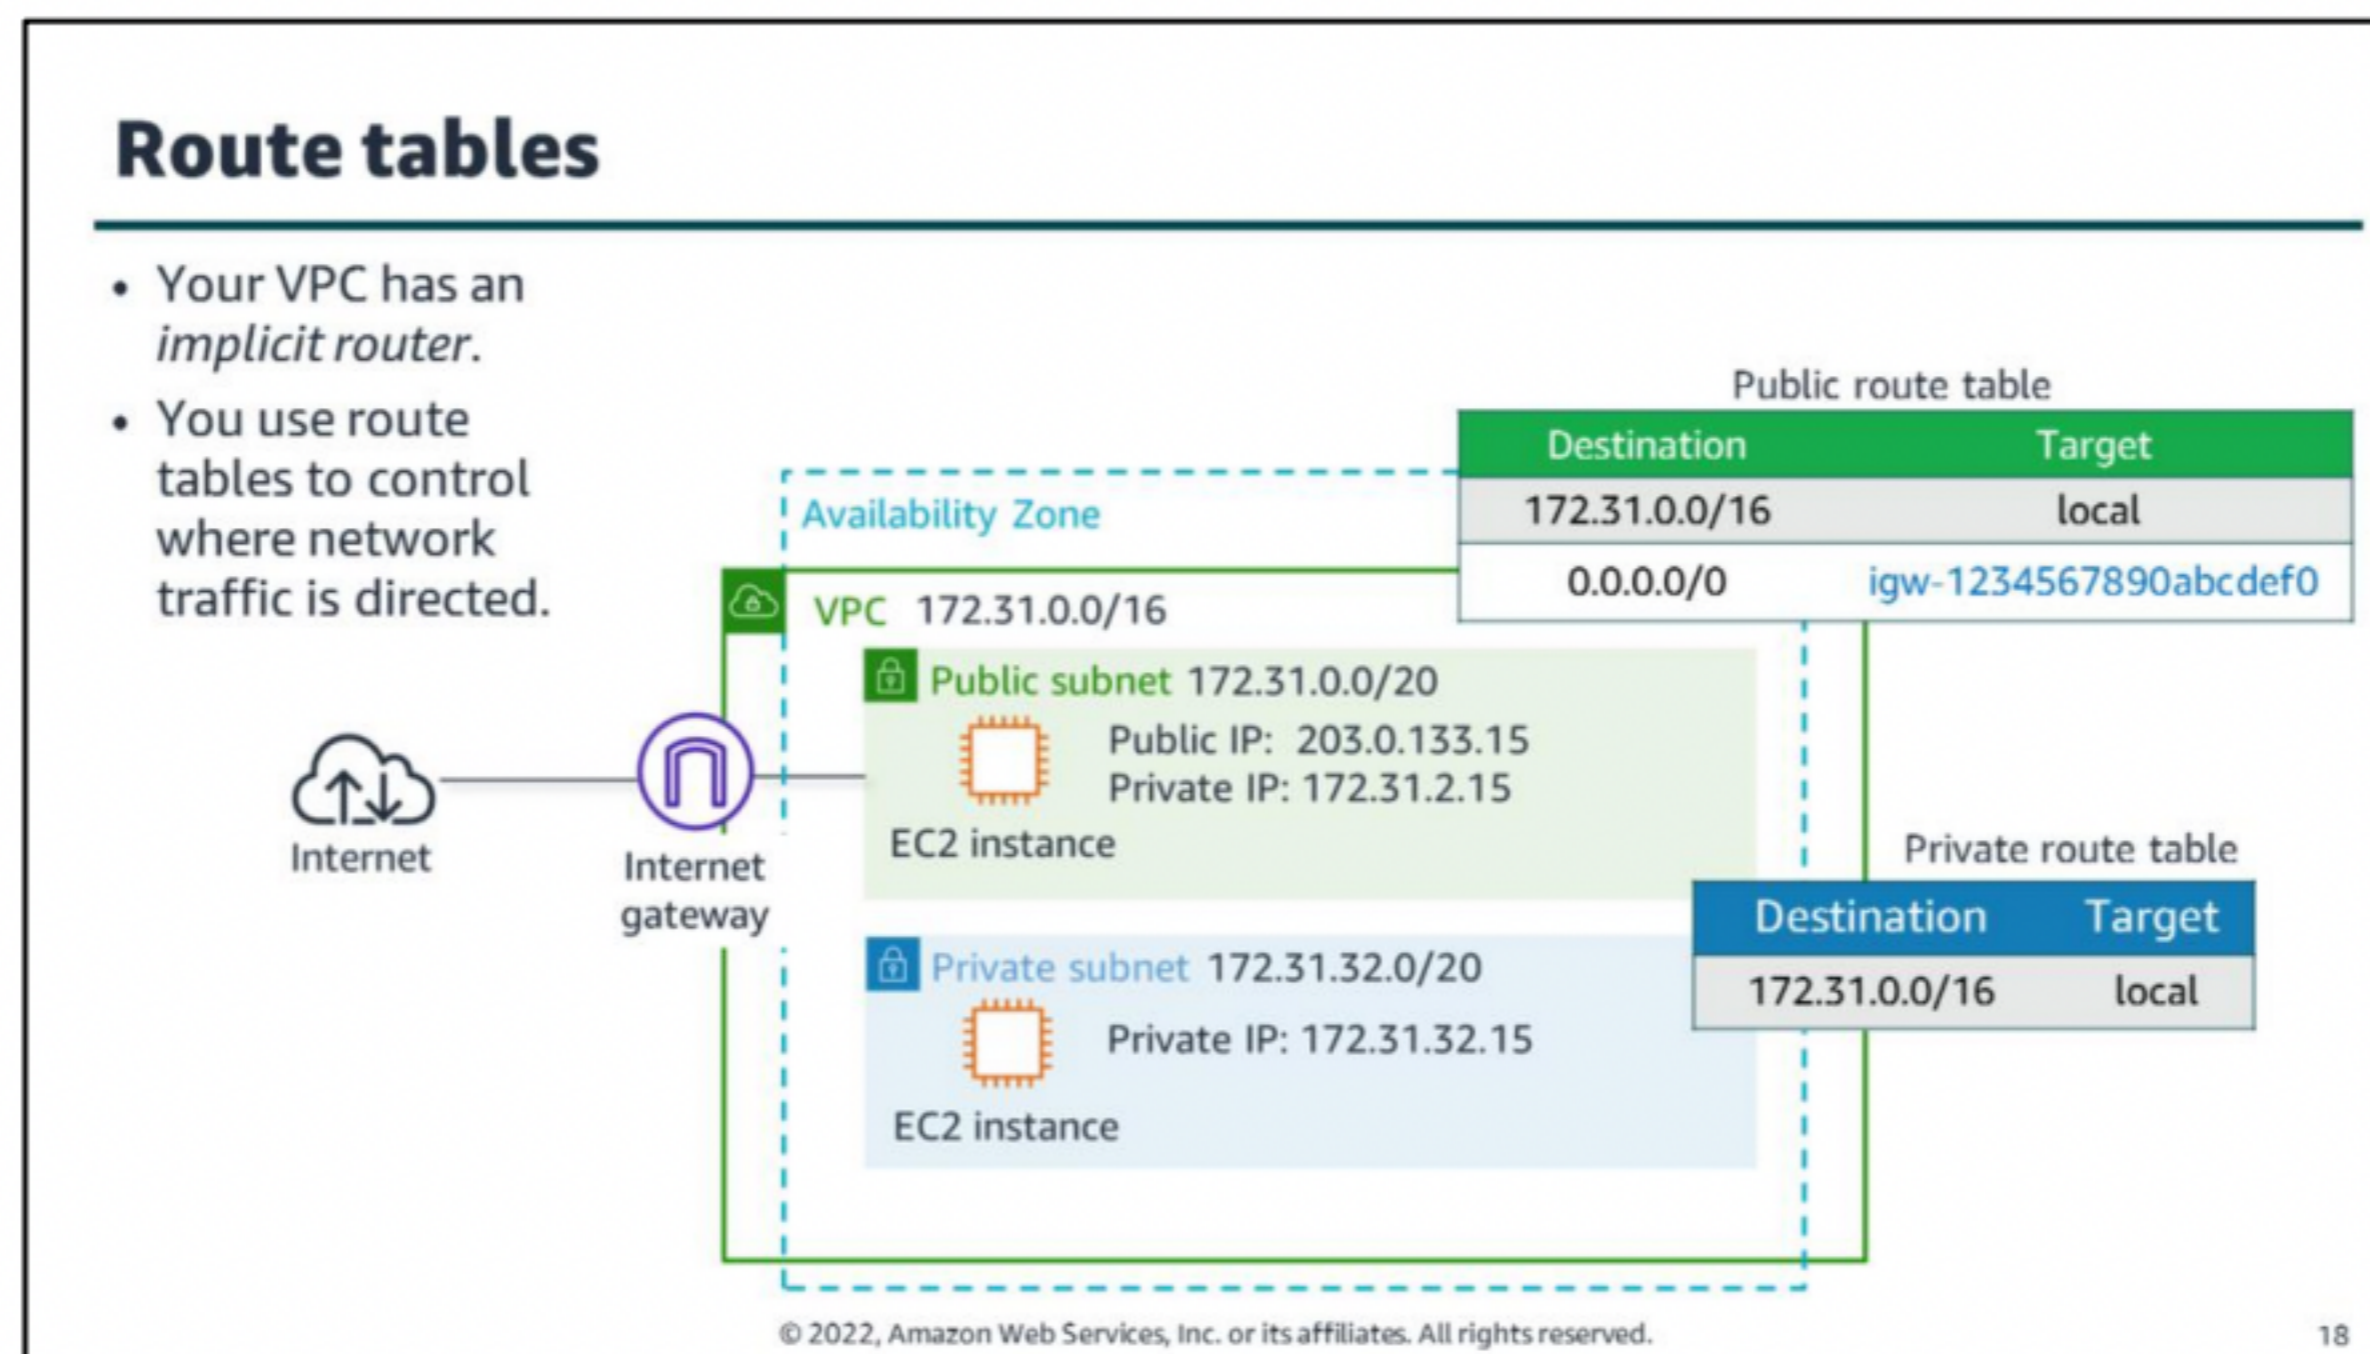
Route tables

- Your VPC has an *implicit router*.
- You use route tables to control where network traffic is directed.

Public route table

| Destination | Target |
|---|---|
| 172.31.0.0/16 | local |
| 0.0.0.0/0 | igw-1234567890abcdef0 |

Availability Zone

VPC 172.31.0.0/16

Public subnet 172.31.0.0/20

Public IP: 203.0.133.15
Private IP: 172.31.2.15

EC2 instance

Internet

Internet gateway

Private route table

| Destination | Target |
|---|---|
| 172.31.0.0/16 | local |

Private subnet 172.31.32.0/20

Private IP: 172.31.32.15

EC2 instance

© 2022, Amazon Web Services, Inc. or its affiliates. All rights reserved.

18